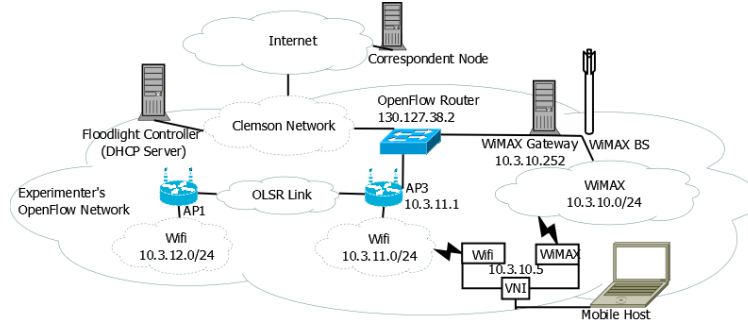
Internet

Correspondent Node

OpenFlow Router
130.127.38.2

Floodlight Controller
(DHCP Server)

Clemson Network

WiMAX Gateway
10.3.10.252

WiMAX BS

Experimenter's
OpenFlow Network

OLSR Link

AP3
10.3.11.1

AP1

WiMAX
10.3.10.0/24

Wifi
10.3.12.0/24

Wifi
10.3.11.0/24

Wifi

WiMAX

10.3.10.5

VNI

Mobile Host